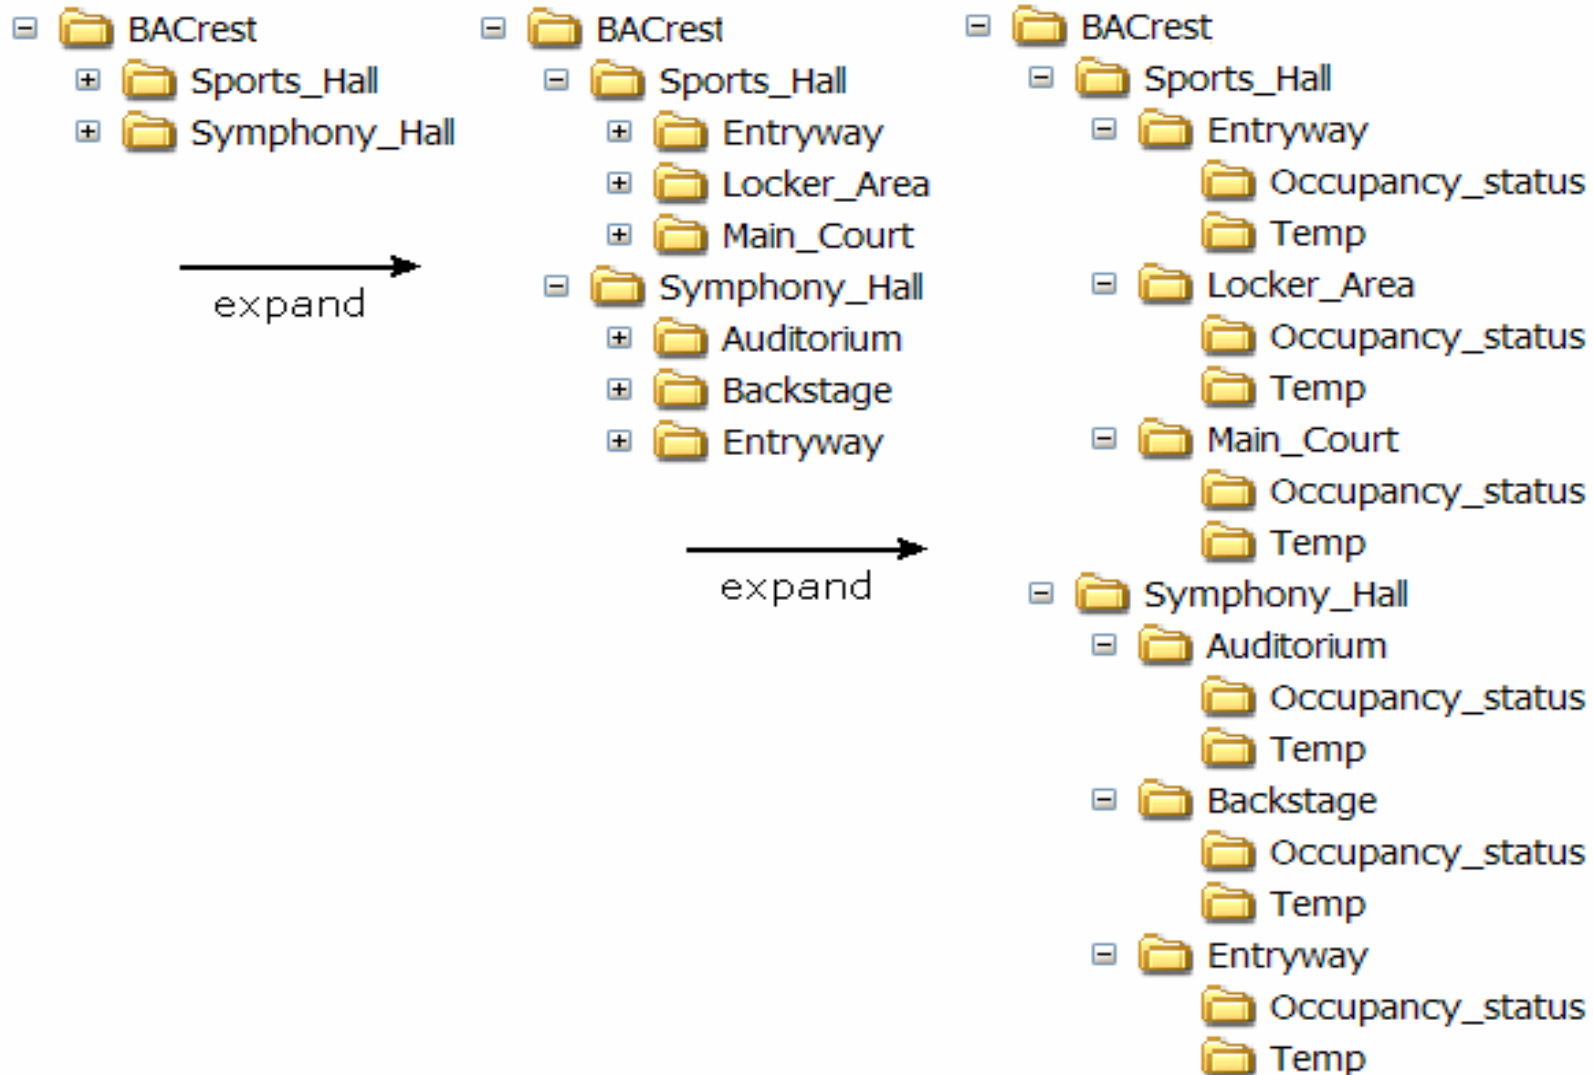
BACrest
Sports_Hall
Symphony_Hall

expand

BACrest
Sports_Hall
Entryway
Locker_Area
Main_Court
Symphony_Hall
Auditorium
Backstage
Entryway

expand

BACrest
Sports_Hall
Entryway
Occupancy_status
Temp
Locker_Area
Occupancy_status
Temp
Main_Court
Occupancy_status
Temp
Symphony_Hall
Auditorium
Occupancy_status
Temp
Backstage
Occupancy_status
Temp
Entryway
Occupancy_status
Temp